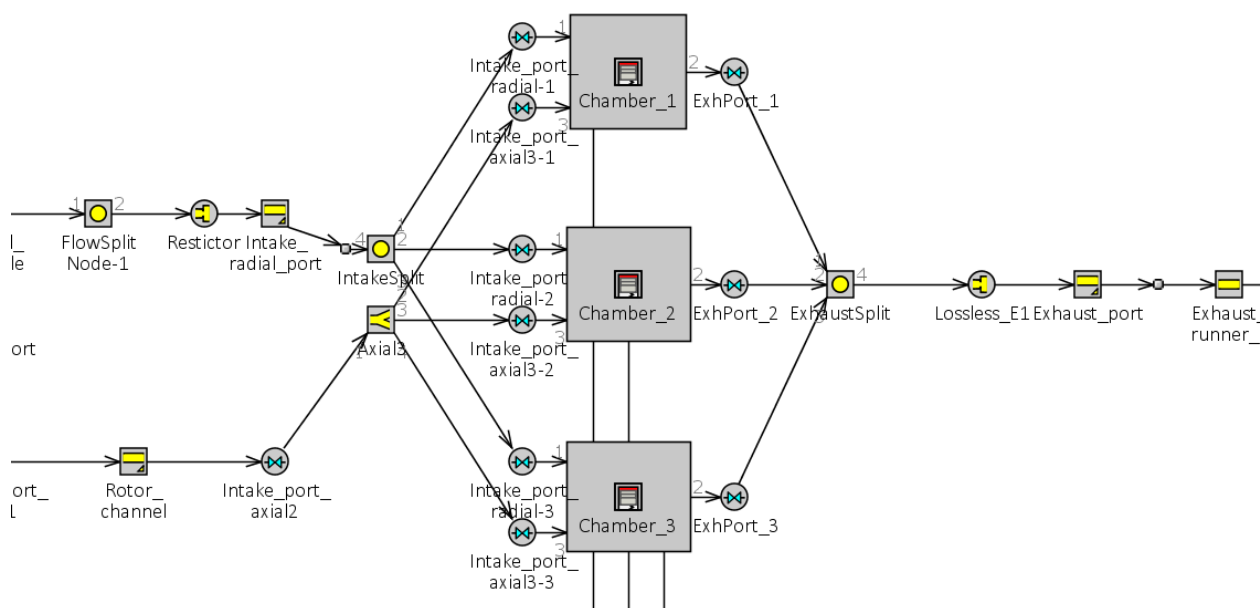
l_
le

1 FlowSplit Node-1 2

Restictor

Intake_ radial_port

ort

ort_
l

Rotor_ channel

Intake_port_ axial2

4 IntakeSplit 1 2

3 Axial3 1

1 Intake_port_ radial-1

3 Intake_port_ axial3-1

Chamber_1

2 ExhPort_1

1 Intake_port_ radial-2

3 Intake_port_ axial3-2

Chamber_2

2 ExhPort_2

1 Intake_port_ radial-3

3 Intake_port_ axial3-3

Chamber_3

2 ExhPort_3

2 ExhaustSplit 4

Lossless_E1

Exhaust_port

Exhaust_ runner_